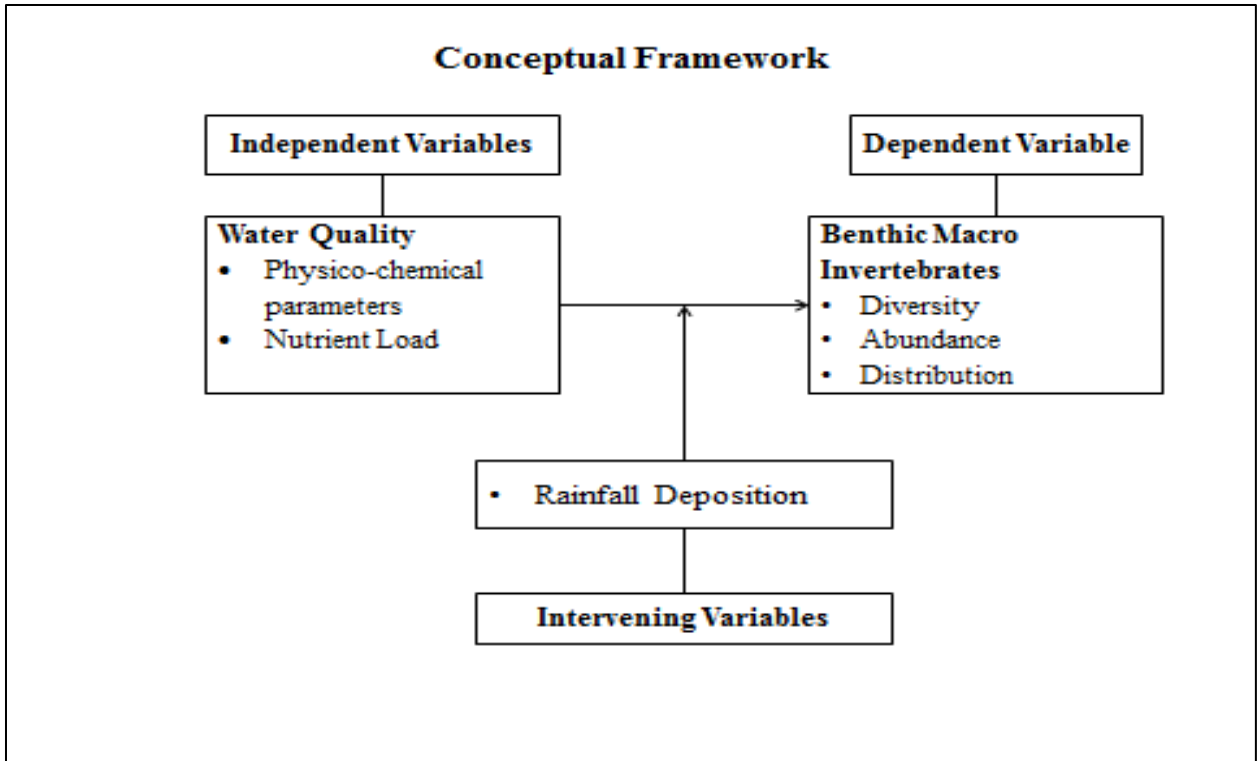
Conceptual Framework

Independent Variables

Water Quality
• Physico-chemical parameters
• Nutrient Load

Dependent Variable

Benthic Macro Invertebrates
• Diversity
• Abundance
• Distribution

• Rainfall Deposition

Intervening Variables